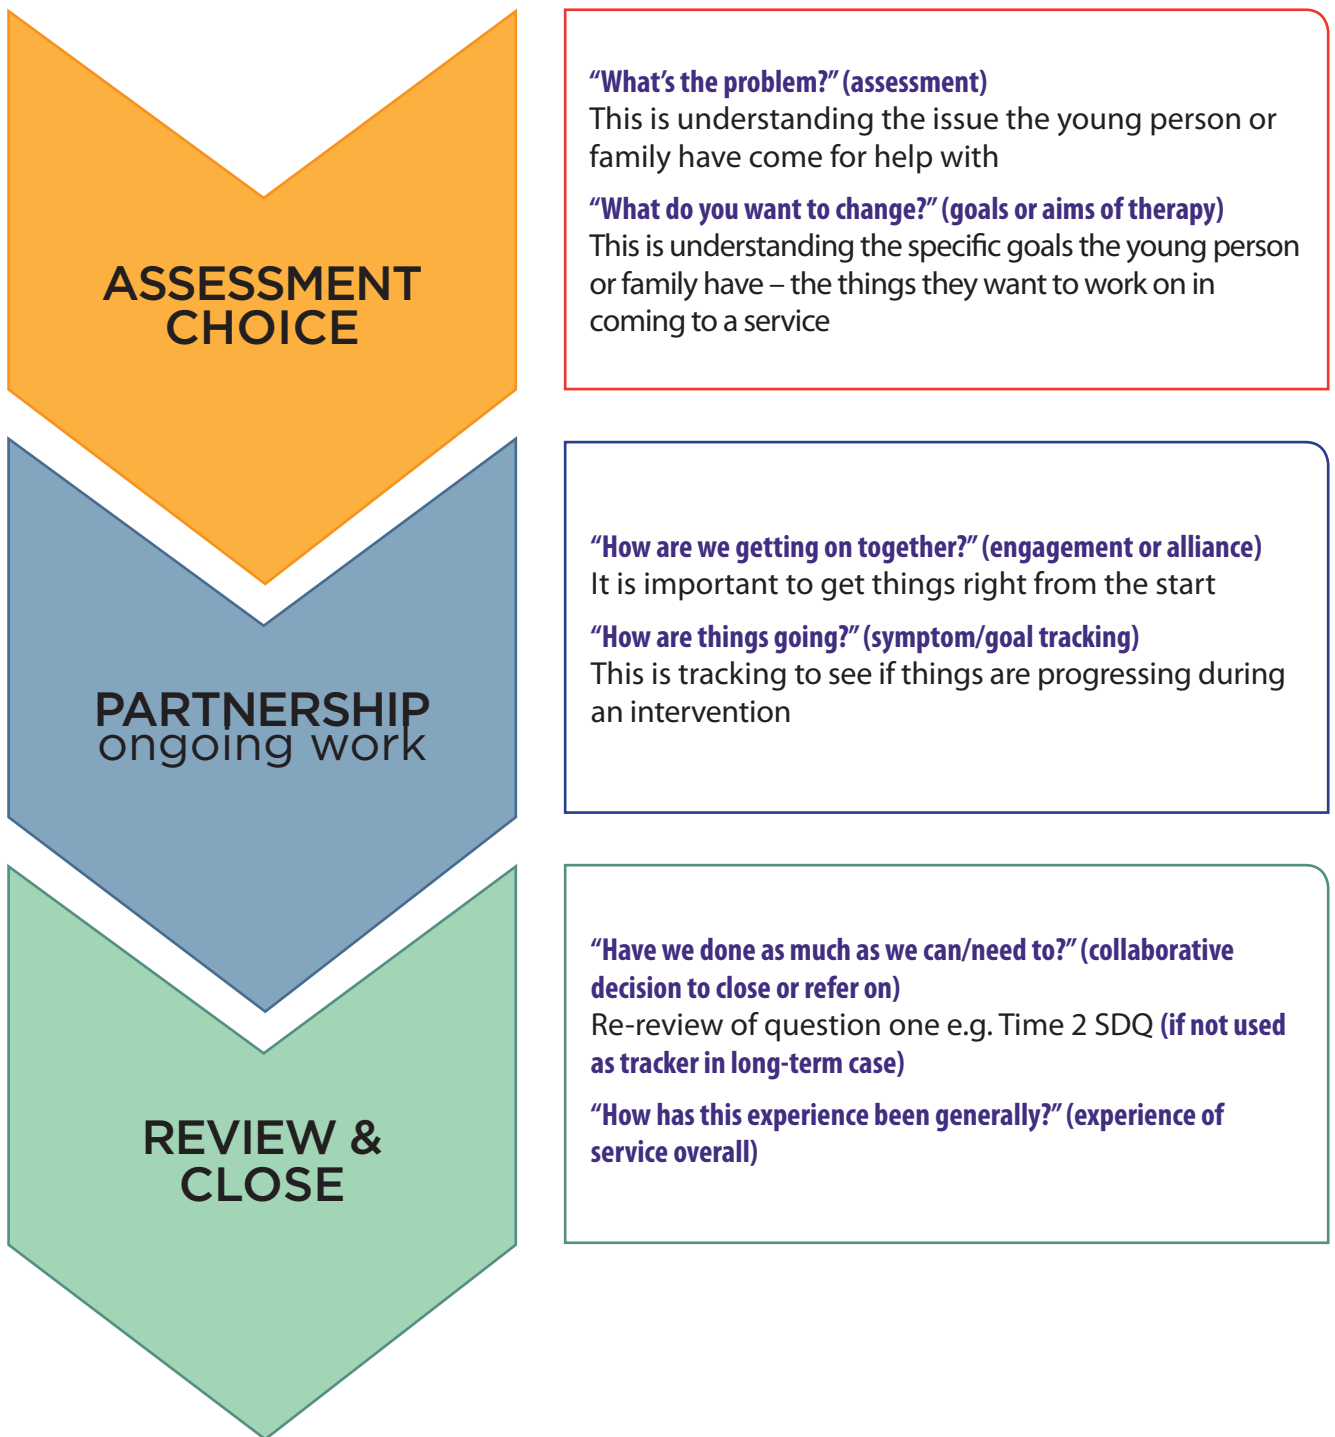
ASSESSMENT
CHOICE

"What's the problem?" (assessment)
This is understanding the issue the young person or family have come for help with

"What do you want to change?" (goals or aims of therapy)
This is understanding the specific goals the young person or family have – the things they want to work on in coming to a service

PARTNERSHIP
ongoing work

"How are we getting on together?" (engagement or alliance)
It is important to get things right from the start

"How are things going?" (symptom/goal tracking)
This is tracking to see if things are progressing during an intervention

REVIEW &
CLOSE

"Have we done as much as we can/need to?" (collaborative decision to close or refer on)
Re-review of question one e.g. Time 2 SDQ (if not used as tracker in long-term case)

"How has this experience been generally?" (experience of service overall)